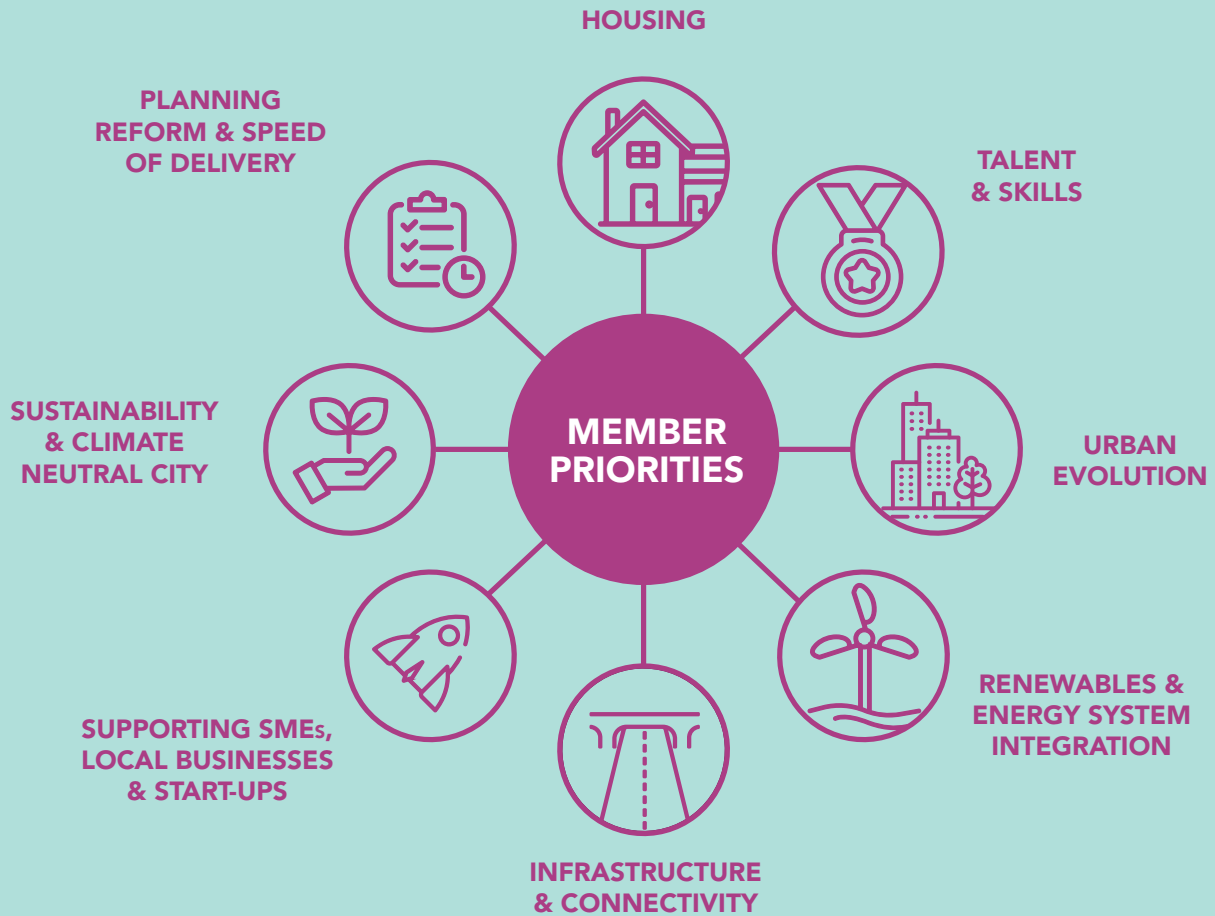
HOUSING

PLANNING REFORM & SPEED OF DELIVERY

TALENT & SKILLS

MEMBER PRIORITIES

SUSTAINABILITY & CLIMATE NEUTRAL CITY

URBAN EVOLUTION

RENEWABLES & ENERGY SYSTEM INTEGRATION

SUPPORTING SMEs, LOCAL BUSINESSES & START-UPS

INFRASTRUCTURE & CONNECTIVITY